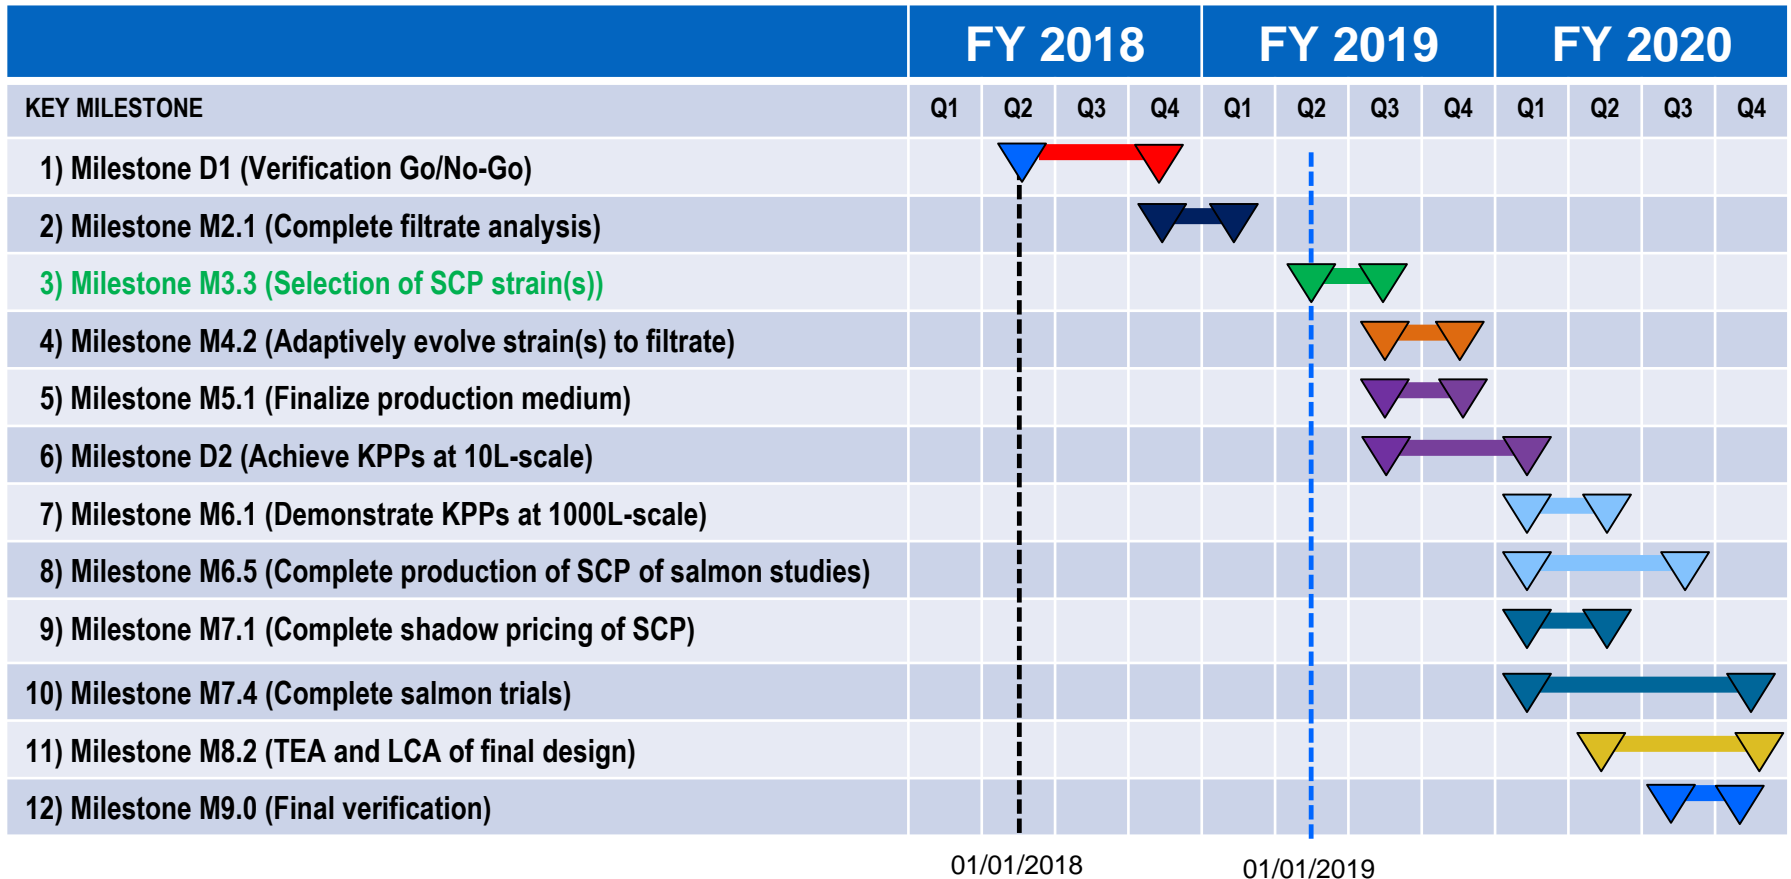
| | FY 2018 | | | | FY 2019 | | | | FY 2020 | | | |
|---|---|---|---|---|---|---|---|---|---|---|---|---|
| KEY MILESTONE | Q1 | Q2 | Q3 | Q4 | Q1 | Q2 | Q3 | Q4 | Q1 | Q2 | Q3 | Q4 |
| 1) Milestone D1 (Verification Go/No-Go) | | | | | | | | | | | | |
| 2) Milestone M2.1 (Complete filtrate analysis) | | | | | | | | | | | | |
| 3) Milestone M3.3 (Selection of SCP strain(s)) | | | | | | | | | | | | |
| 4) Milestone M4.2 (Adaptively evolve strain(s) to filtrate) | | | | | | | | | | | | |
| 5) Milestone M5.1 (Finalize production medium) | | | | | | | | | | | | |
| 6) Milestone D2 (Achieve KPPs at 10L-scale) | | | | | | | | | | | | |
| 7) Milestone M6.1 (Demonstrate KPPs at 1000L-scale) | | | | | | | | | | | | |
| 8) Milestone M6.5 (Complete production of SCP of salmon studies) | | | | | | | | | | | | |
| 9) Milestone M7.1 (Complete shadow pricing of SCP) | | | | | | | | | | | | |
| 10) Milestone M7.4 (Complete salmon trials) | | | | | | | | | | | | |
| 11) Milestone M8.2 (TEA and LCA of final design) | | | | | | | | | | | | |
| 12) Milestone M9.0 (Final verification) | | | | | | | | | | | | |

01/01/2018

01/01/2019